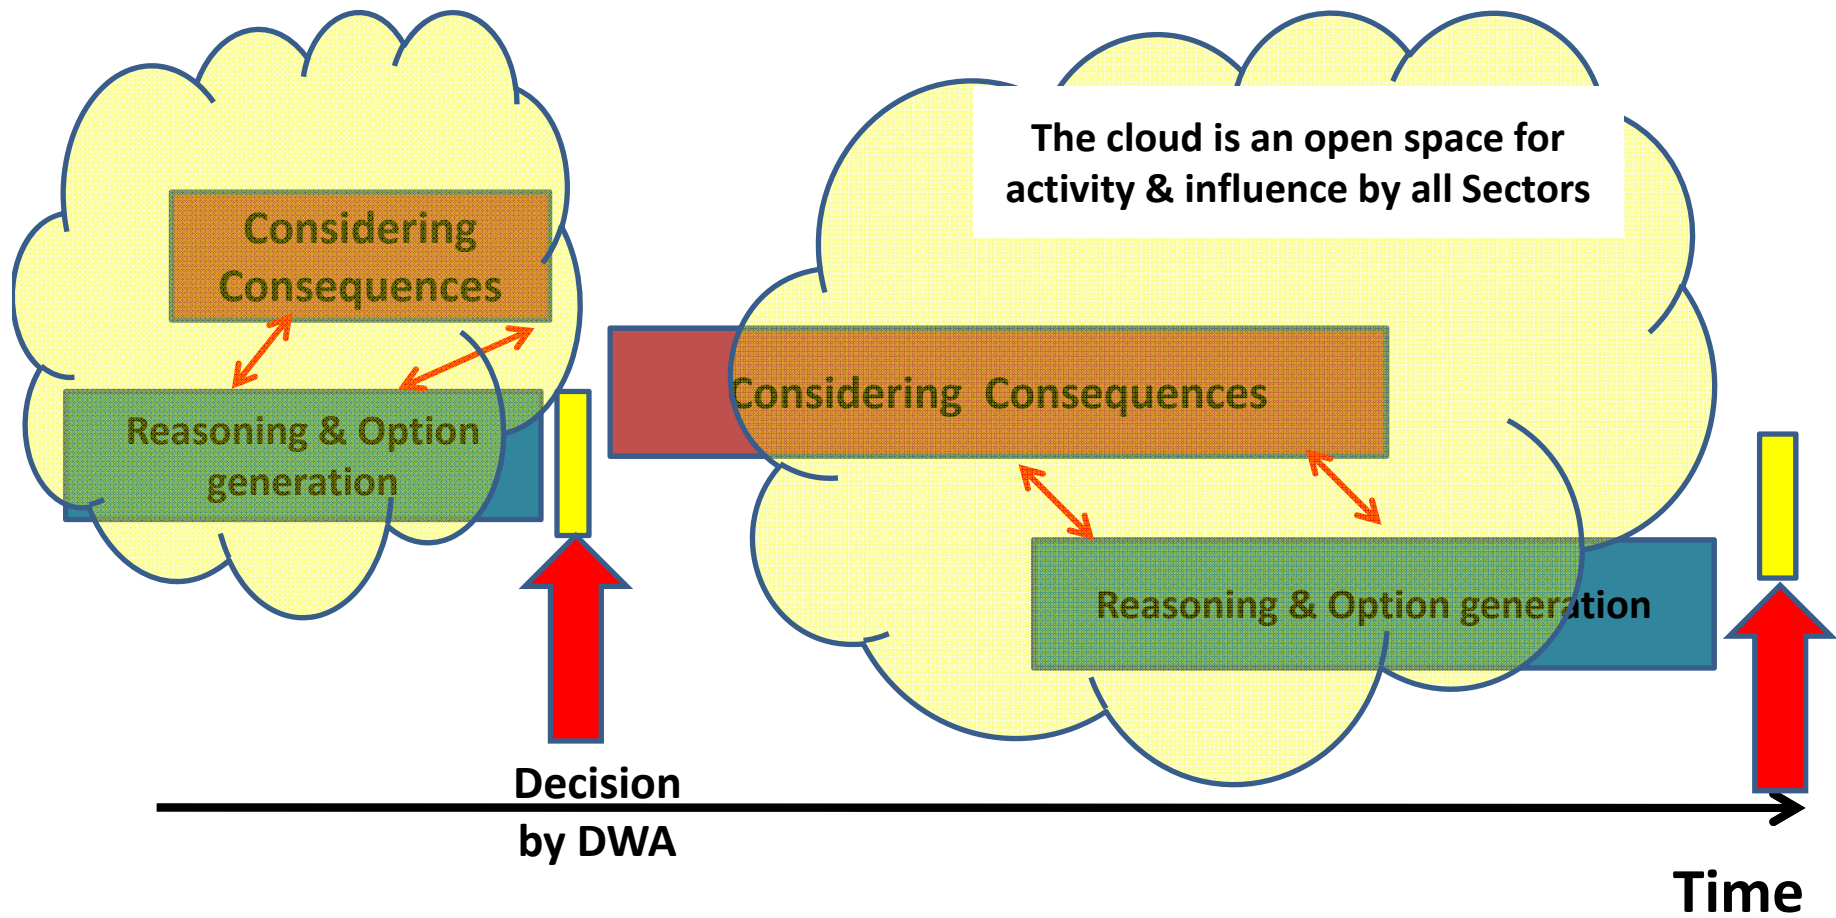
Considering Consequences

Reasoning & Option generation

Decision by DWA

The cloud is an open space for activity & influence by all Sectors

Considering Consequences

Reasoning & Option generation

Time